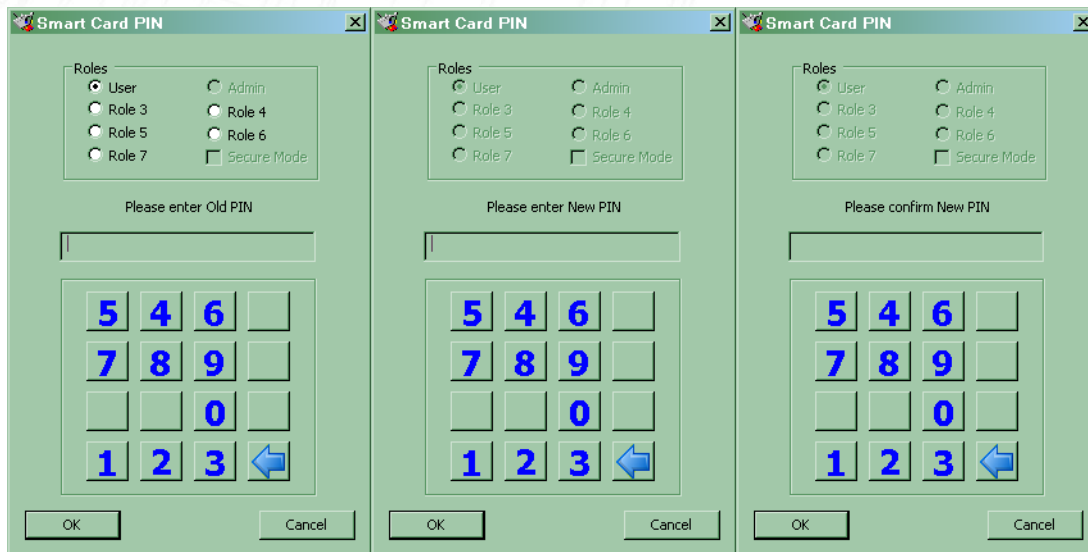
Smart Card PIN

Roles
User
Admin
Role 3
Role 4
Role 5
Role 6
Role 7
Secure Mode

Please enter Old PIN

5 4 6
7 8 9
0
1 2 3

OK
Cancel

Smart Card PIN

Roles
User
Admin
Role 3
Role 4
Role 5
Role 6
Role 7
Secure Mode

Please enter New PIN

5 4 6
7 8 9
0
1 2 3

OK
Cancel

Smart Card PIN

Roles
User
Admin
Role 3
Role 4
Role 5
Role 6
Role 7
Secure Mode

Please confirm New PIN

5 4 6
7 8 9
0
1 2 3

OK
Cancel